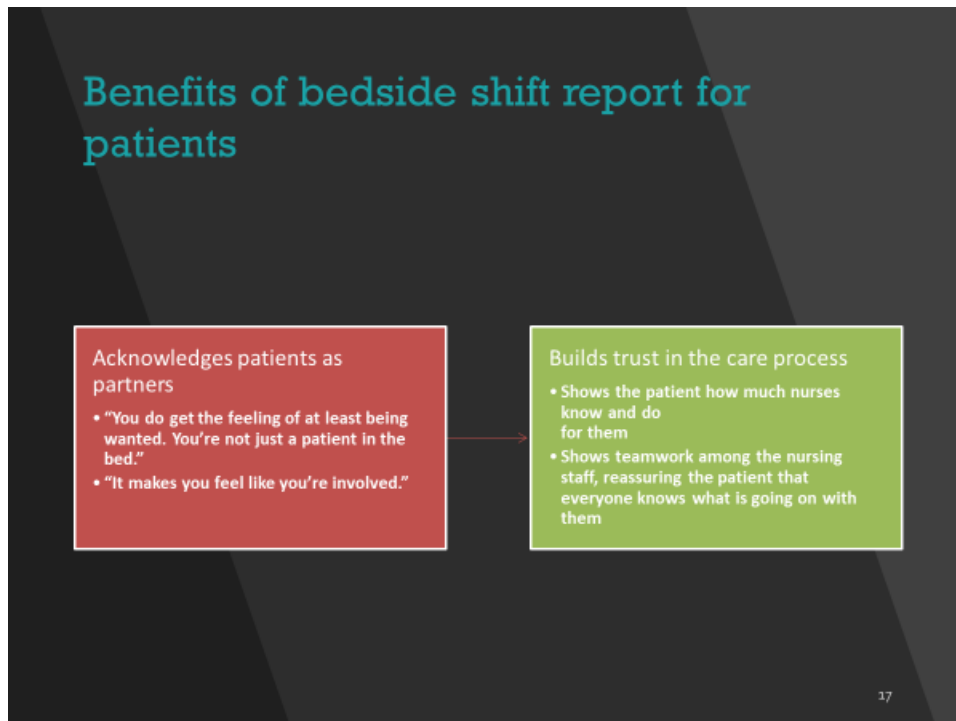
Benefits of bedside shift report for patients

Acknowledges patients as partners

• "You do get the feeling of at least being wanted. You're not just a patient in the bed."
• "It makes you feel like you're involved."

Builds trust in the care process

• Shows the patient how much nurses know and do for them
• Shows teamwork among the nursing staff, reassuring the patient that everyone knows what is going on with them

17